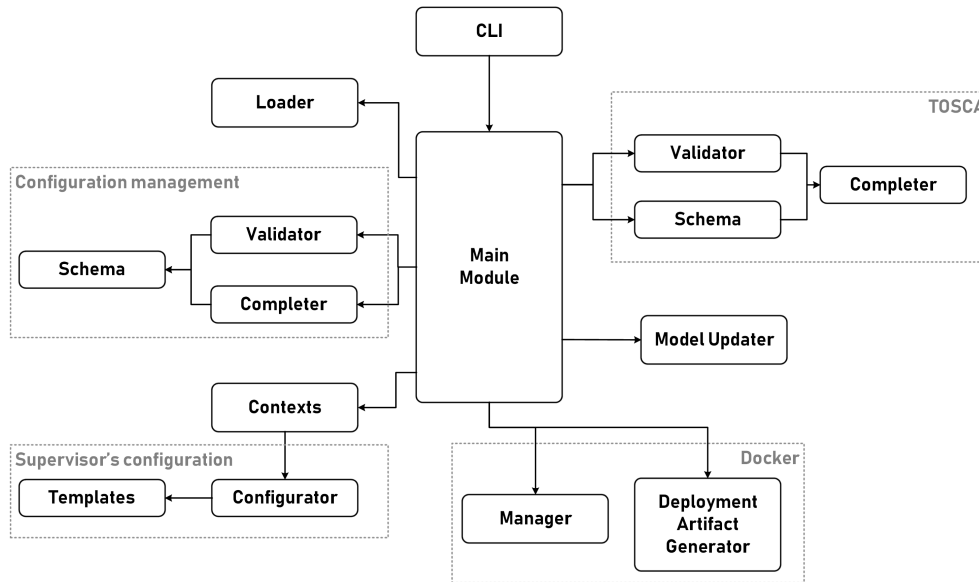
CLI

Loader

TOSCA

Validator

Completer

Schema

Configuration management

Validator

Schema

Completer

Main Module

Model Updater

Contexts

Supervisor's configuration

Templates

Configurator

Docker

Manager

Deployment Artifact Generator